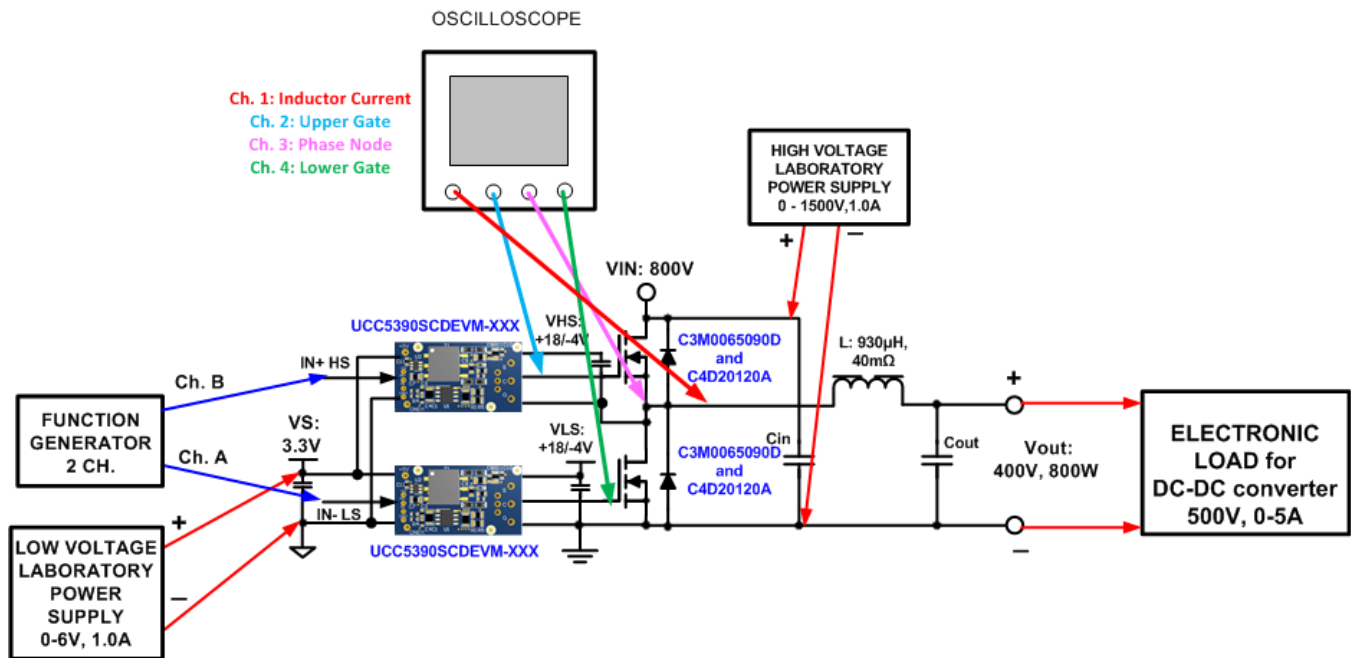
OSCILLOSCOPE

Ch. 1: Inductor Current
Ch. 2: Upper Gate
Ch. 3: Phase Node
Ch. 4: Lower Gate

HIGH VOLTAGE LABORATORY POWER SUPPLY 0 - 1500V,1.0A

+ −

VIN: 800V

UCC5390SCDEVM-XXX

VHS: +18/-4V

C3M0065090D and C4D20120A

L: 930µH, 40mΩ

IN+ HS

Ch. B

FUNCTION GENERATOR 2 CH.

VS: 3.3V

Ch. A

VLS: +18/-4V

Cin

C3M0065090D and C4D20120A

Cout

+

Vout: 400V, 800W

ELECTRONIC LOAD for DC-DC converter 500V, 0-5A

IN- LS

+

LOW VOLTAGE LABORATORY POWER SUPPLY 0-6V, 1.0A

−

UCC5390SCDEVM-XXX

−